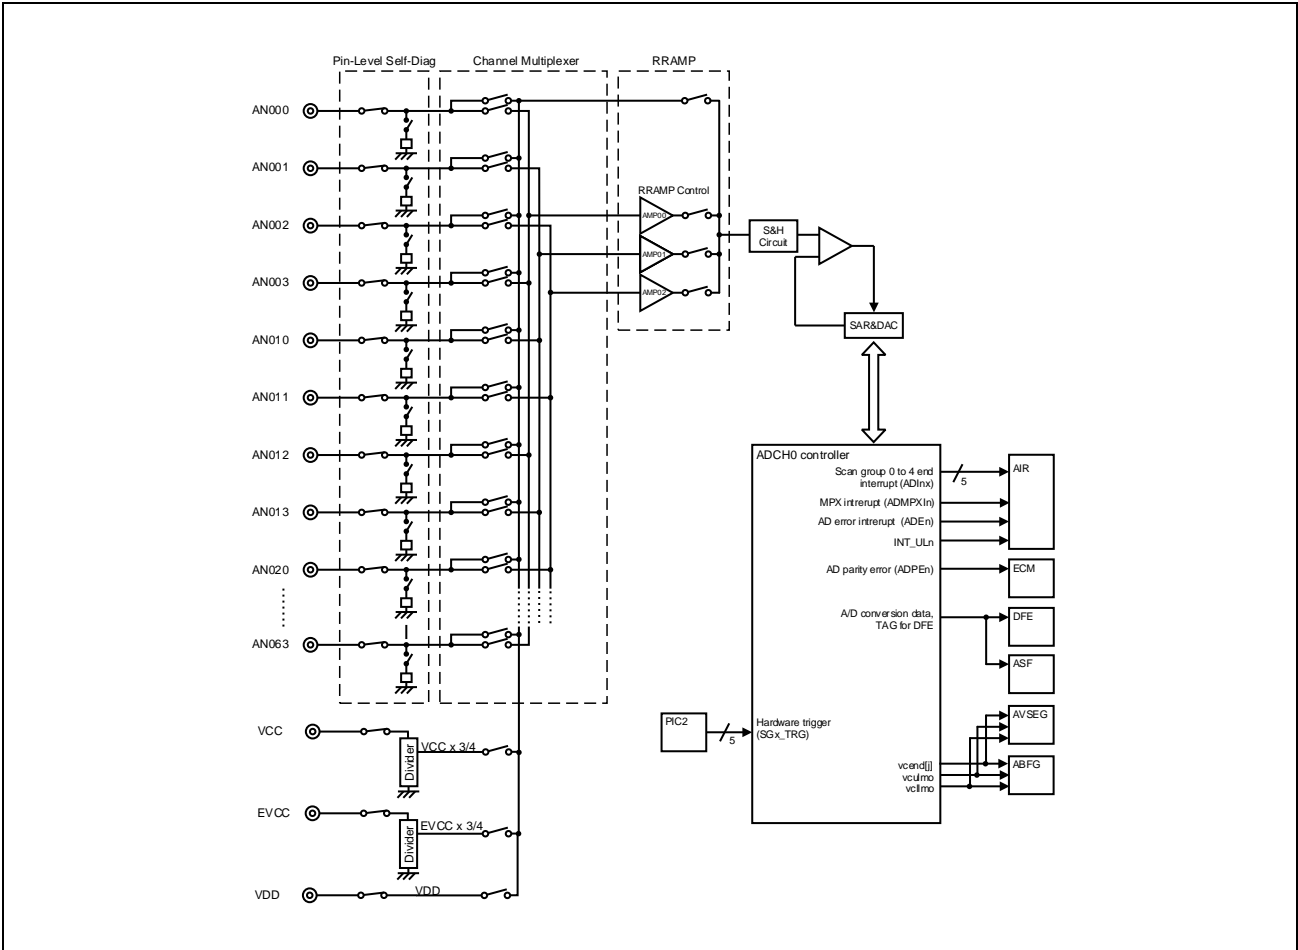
Pin-Level Self-Diag
Channel Multiplexer
RRAMP

AN000
AN001
AN002
AN003
AN010
AN011
AN012
AN013
AN020
AN063

RRAMP Control
AMP00
AMP01
AMP02

S&H Circuit
SAR&DAC

ADCH0 controller
Scan group 0 to 4 end interrupt (ADInx)
5
AIR
MPX intrerupt (ADMPXIn)
AD error interrupt (ADEn)
INT_ULn
AD parity error (ADPEn)
ECM
A/D conversion data, TAG for DFE
DFE
ASF
PIC2
5
Hardware trigger (SGx_TRG)
AVSEG
vcend[j]
vculmo
vcllmo
ABFG

VCC
Divider
VCC x 3/4
EVCC
Divider
EVCC x 3/4
VDD
VDD